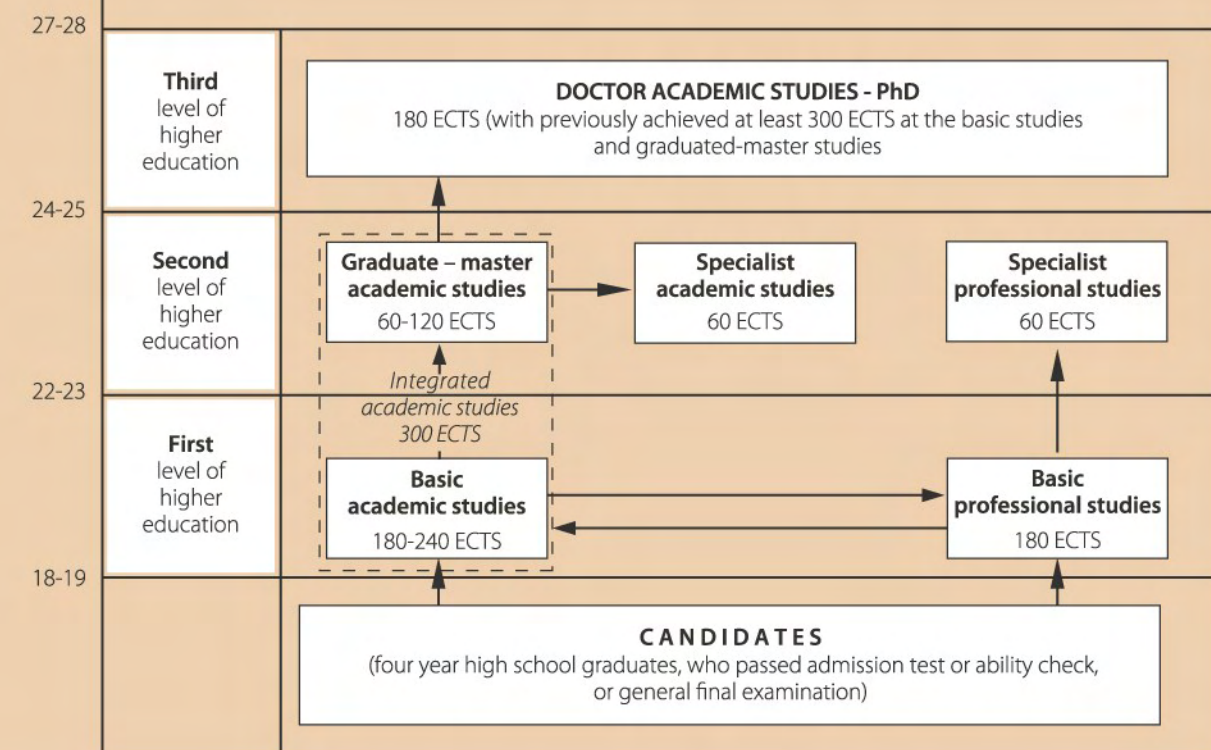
27-28

**Third** level of higher education

**DOCTOR ACADEMIC STUDIES - PhD**
180 ECTS (with previously achieved at least 300 ECTS at the basic studies and graduated-master studies

24-25

**Second** level of higher education

**Graduate – master academic studies**
60-120 ECTS

**Specialist academic studies**
60 ECTS

**Specialist professional studies**
60 ECTS

22-23

*Integrated academic studies 300 ECTS*

**First** level of higher education

**Basic academic studies**
180-240 ECTS

**Basic professional studies**
180 ECTS

18-19

**CANDIDATES**
(four year high school graduates, who passed admission test or ability check, or general final examination)